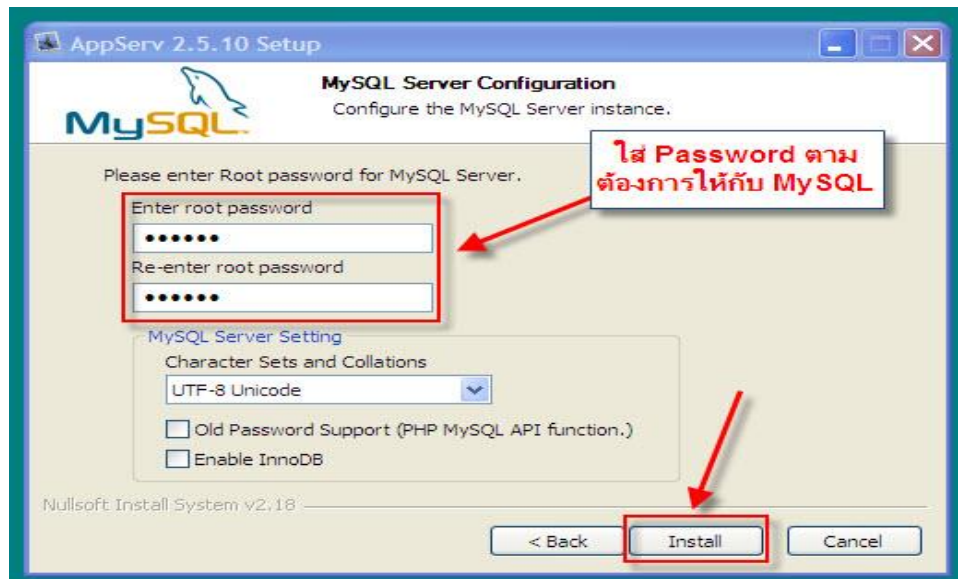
AppServ 2.5.10 Setup

MySQL

MySQL Server Configuration
Configure the MySQL Server instance.

ใส่ Password ตามต้องการให้กับ MySQL

Please enter Root password for MySQL Server.

Enter root password
••••••
Re-enter root password
••••••

MySQL Server Setting
Character Sets and Collations
UTF-8 Unicode

Old Password Support (PHP MySQL API function.)
Enable InnoDB

Nullsoft Install System v2.18

< Back
Install
Cancel